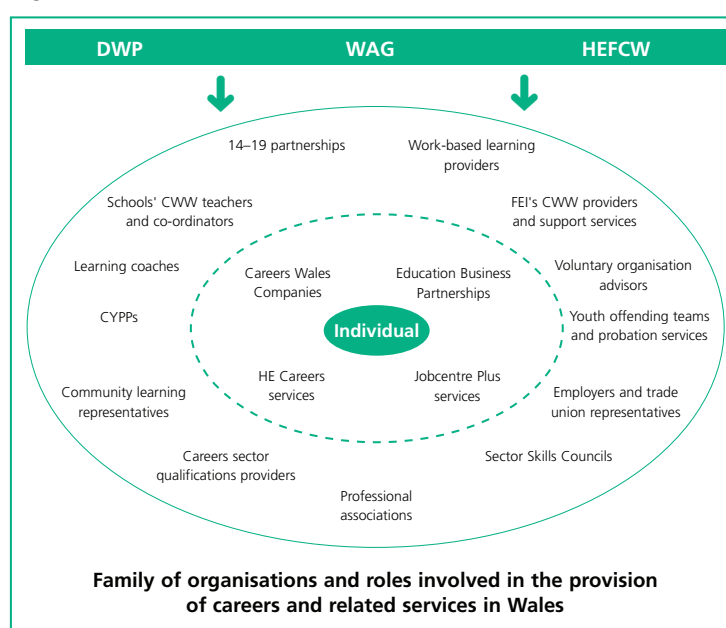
DWP WAG HEFCW

14–19 partnerships

Work-based learning providers

Schools' CWW teachers and co-ordinators

FEI's CWW providers and support services

Learning coaches

Careers Wales Companies

Education Business Partnerships

Voluntary organisation advisors

CYPPs

Individual

Youth offending teams and probation services

HE Careers services

Jobcentre Plus services

Community learning representatives

Employers and trade union representatives

Careers sector qualifications providers

Sector Skills Councils

Professional associations

Family of organisations and roles involved in the provision of careers and related services in Wales